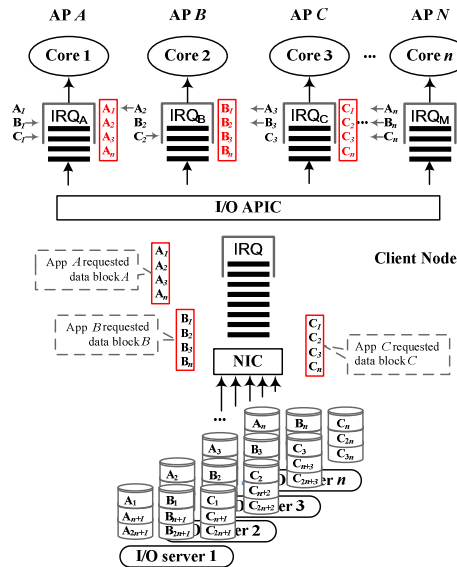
AP $A$

AP $B$

AP $C$

AP $N$

Core 1

Core 2

Core 3

...

Core $n$

$A_1$ $B_1$ $C_1$

$IRQ_A$

$A_1$ $A_2$ $A_3$ $A_n$

$A_2$ $B_2$ $C_2$

$IRQ_B$

$B_1$ $B_2$ $B_3$ $B_n$

$A_3$ $B_3$ $C_3$

$IRQ_C$

$C_1$ $C_2$ $C_3$ $C_n$

...

$A_n$ $B_n$ $C_n$

$IRQ_M$

I/O APIC

IRQ

Client Node

App $A$ requested data block $A$

$A_1$ $A_2$ $A_3$ $A_n$

App $B$ requested data block $B$

$B_1$ $B_2$ $B_3$ $B_n$

$C_1$ $C_2$ $C_3$ $C_n$

App $C$ requested data block $C$

NIC

...

$A_n$ $B_n$ $C_n$ $C_{2n}$ $C_{3n}$

$A_3$ $B_3$ $C_3$ $C_{n+3}$ $C_{2n+3}$

$A_2$ $B_2$ $C_2$ $C_{n+2}$ $C_{2n+2}$

$A_1$ $A_{n+1}$ $A_{2n+1}$ $B_1$ $B_{n+1}$ $B_{2n+1}$ $C_1$ $C_{n+1}$ $C_{2n+1}$

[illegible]er $n$

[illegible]er 3

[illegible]er 2

I/O server 1